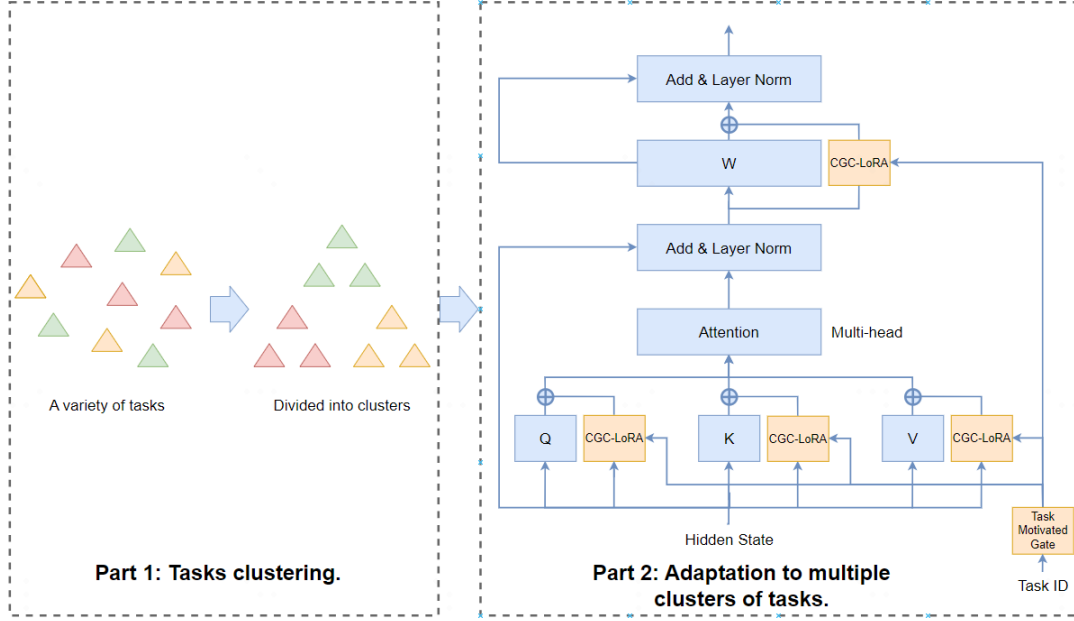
A variety of tasks

Divided into clusters

Part 1: Tasks clustering.

Add & Layer Norm

W

CGC-LoRA

Add & Layer Norm

Attention

Multi-head

Q

CGC-LoRA

K

CGC-LoRA

V

CGC-LoRA

Hidden State

Task Motivated Gate

Task ID

Part 2: Adaptation to multiple clusters of tasks.